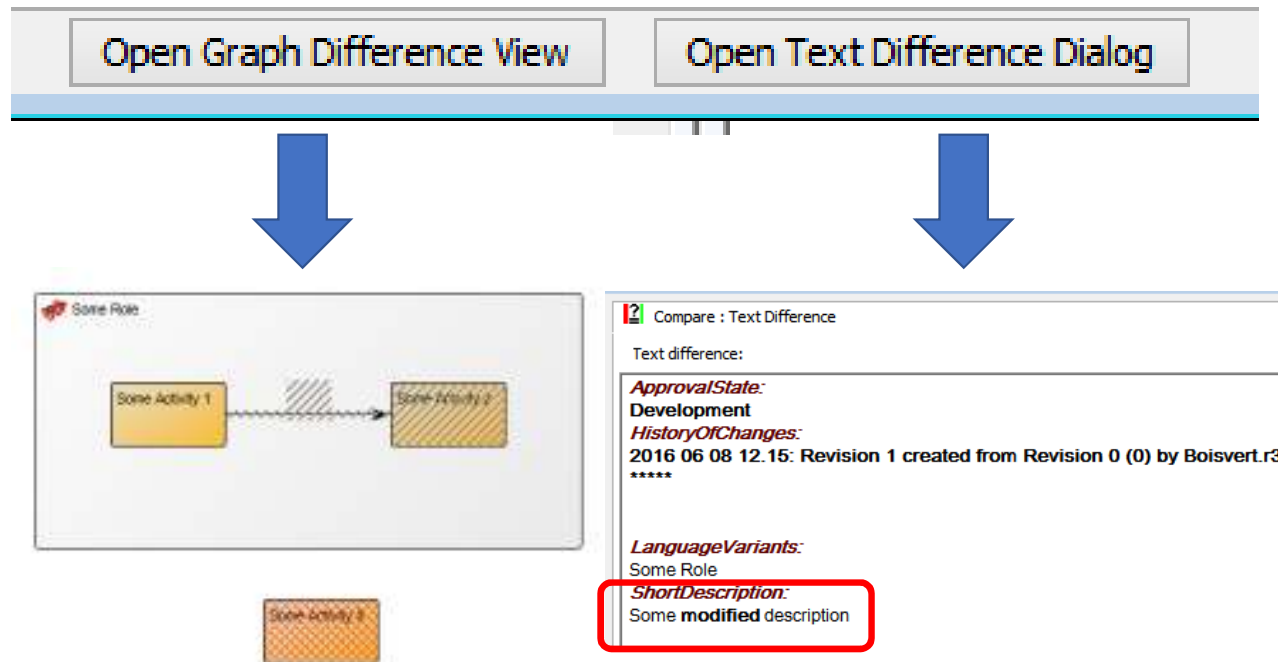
Open Graph Difference View

Open Text Difference Dialog

Some Role

Some Activity 1

Some Activity 2

Some Activity 3

Compare : Text Difference

Text difference:

ApprovalState:
Development
HistoryOfChanges:
2016 06 08 12.15: Revision 1 created from Revision 0 (0) by Boisvert.r3
*****

LanguageVariants:
Some Role
ShortDescription:
Some modified description